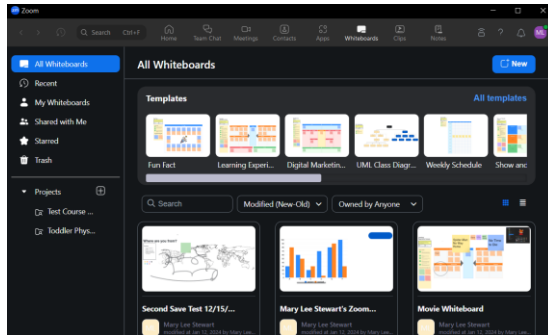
Zoom

Search Ctrl+F

Home Team Chat Meetings Contacts Apps Whiteboards Clips Notes

ML

All Whiteboards

Recent

My Whiteboards

Shared with Me

Starred

Trash

Projects

Test Course ...

Toddler Phys...

All Whiteboards

New

Templates

All templates

Fun Fact

Learning Experi...

Digital Marketin...

UML Class Diagr...

Weekly Schedule

Show and

Search

Modified (New-Old)

Owned by Anyone

Where are you from?

Second Save Test 12/15/...

Mary Lee Stewart

modified at Jan 12, 2024 by Mary Lee...

Mary Lee Stewart's Zoom...

Mary Lee Stewart

modified at Jan 12, 2024 by Mary Lee...

Movie Whiteboard

Mary Lee Stewart

modified at Jan 12, 2024 by Mary Lee...